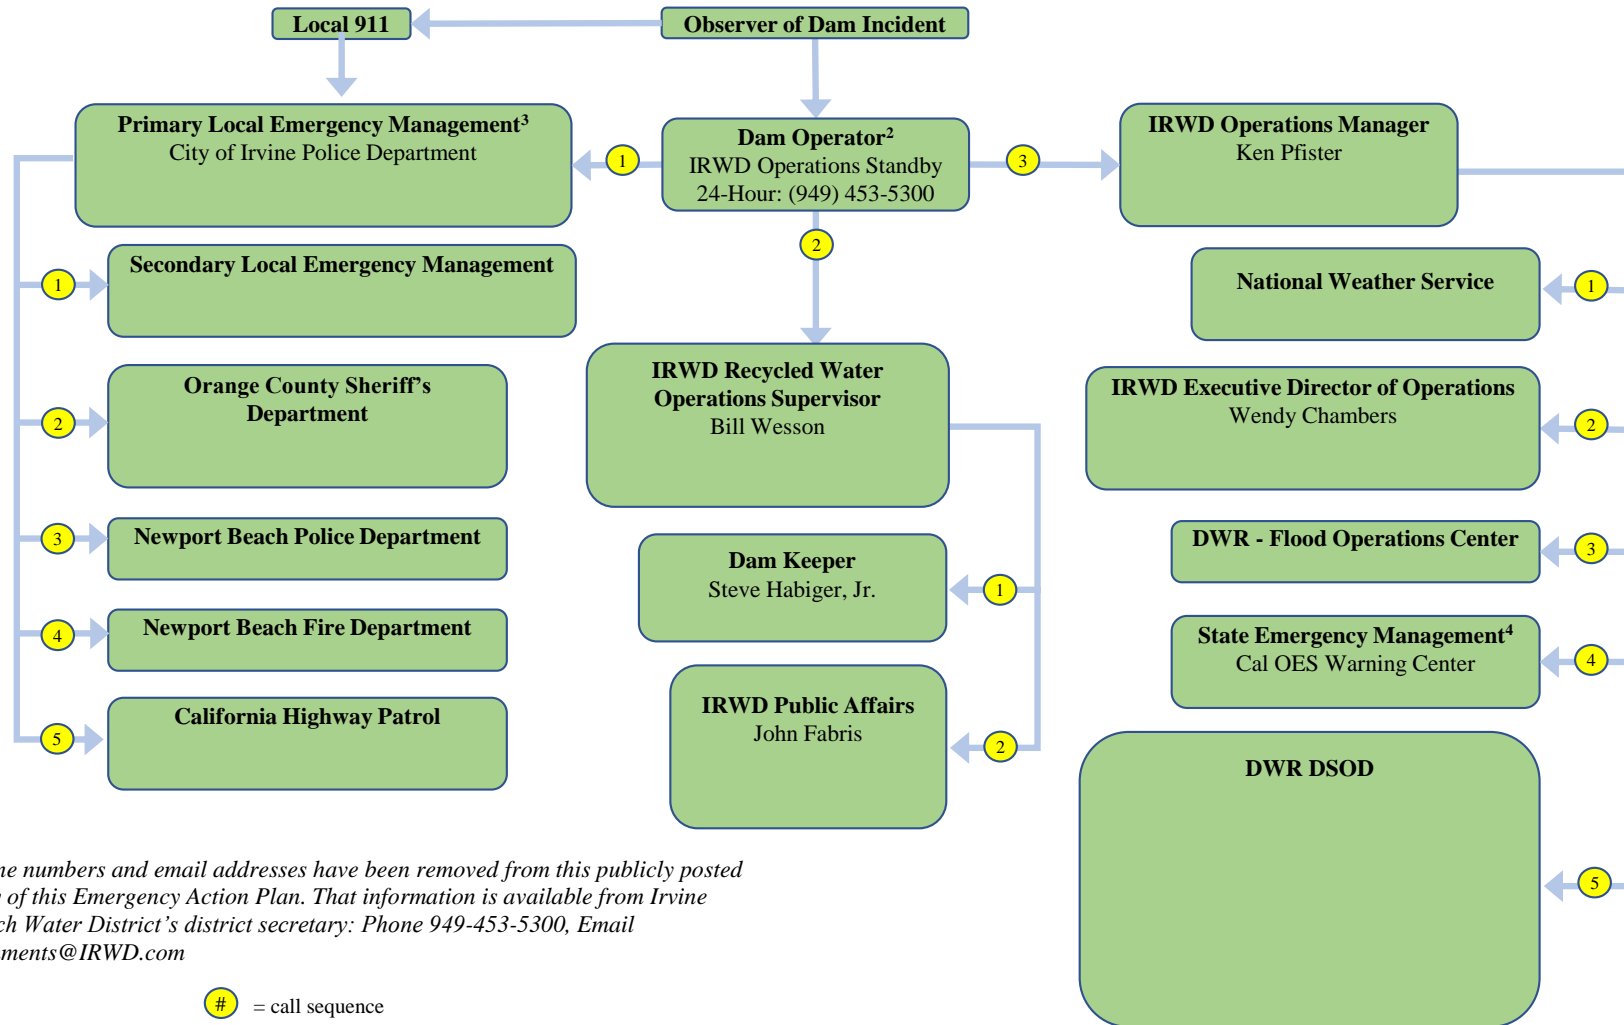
Local 911

Observer of Dam Incident

Primary Local Emergency Management$^3$
City of Irvine Police Department

1

Dam Operator$^2$
IRWD Operations Standby
24-Hour: (949) 453-5300

3

IRWD Operations Manager
Ken Pfister

2

1

Secondary Local Emergency Management

National Weather Service

1

2

Orange County Sheriff's Department

IRWD Recycled Water Operations Supervisor
Bill Wesson

IRWD Executive Director of Operations
Wendy Chambers

2

3

Newport Beach Police Department

Dam Keeper
Steve Habiger, Jr.

1

DWR - Flood Operations Center

3

4

Newport Beach Fire Department

State Emergency Management$^4$
Cal OES Warning Center

4

5

California Highway Patrol

IRWD Public Affairs
John Fabris

2

DWR DSOD

5

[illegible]ne numbers and email addresses have been removed from this publicly posted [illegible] of this Emergency Action Plan. That information is available from Irvine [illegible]ch Water District's district secretary: Phone 949-453-5300, Email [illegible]ments@IRWD.com

# = call sequence